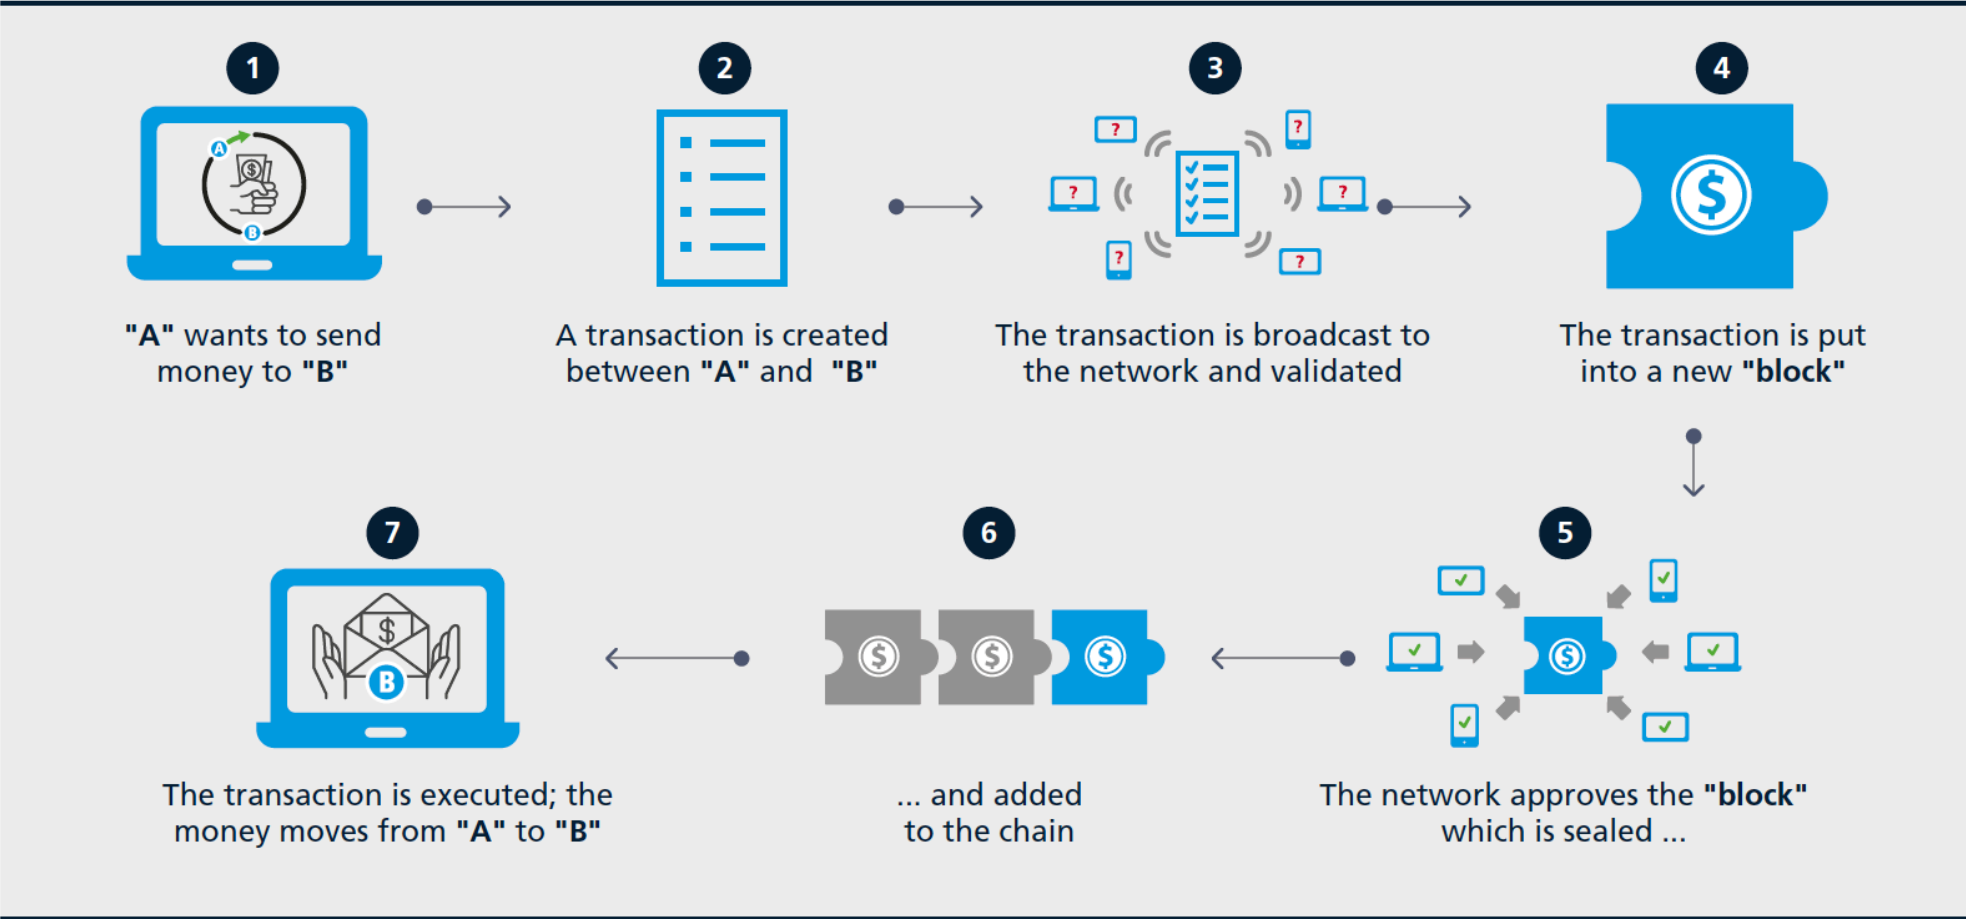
1

A

B

"A" wants to send money to "B"

2

A transaction is created between "A" and "B"

3

?

?

?

?

?

?

The transaction is broadcast to the network and validated

4

$

The transaction is put into a new "block"

5

The network approves the "block" which is sealed ...

6

$

$

$

... and added to the chain

7

$

B

The transaction is executed; the money moves from "A" to "B"